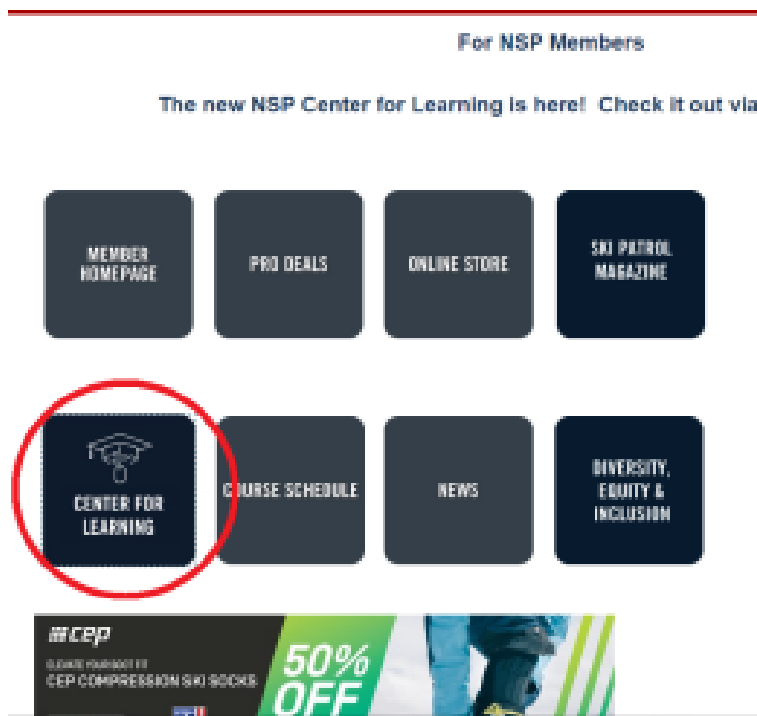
For NSP Members

The new NSP Center for Learning is here! Check it out via

MEMBER HOMEPAGE

PRO DEALS

ONLINE STORE

SKI PATROL MAGAZINE

CENTER FOR LEARNING

COURSE SCHEDULE

NEWS

DIVERSITY, EQUITY & INCLUSION

cep

ELEVATE YOUR BOOT FIT

CEP COMPRESSION SKI SOCKS

50% OFF